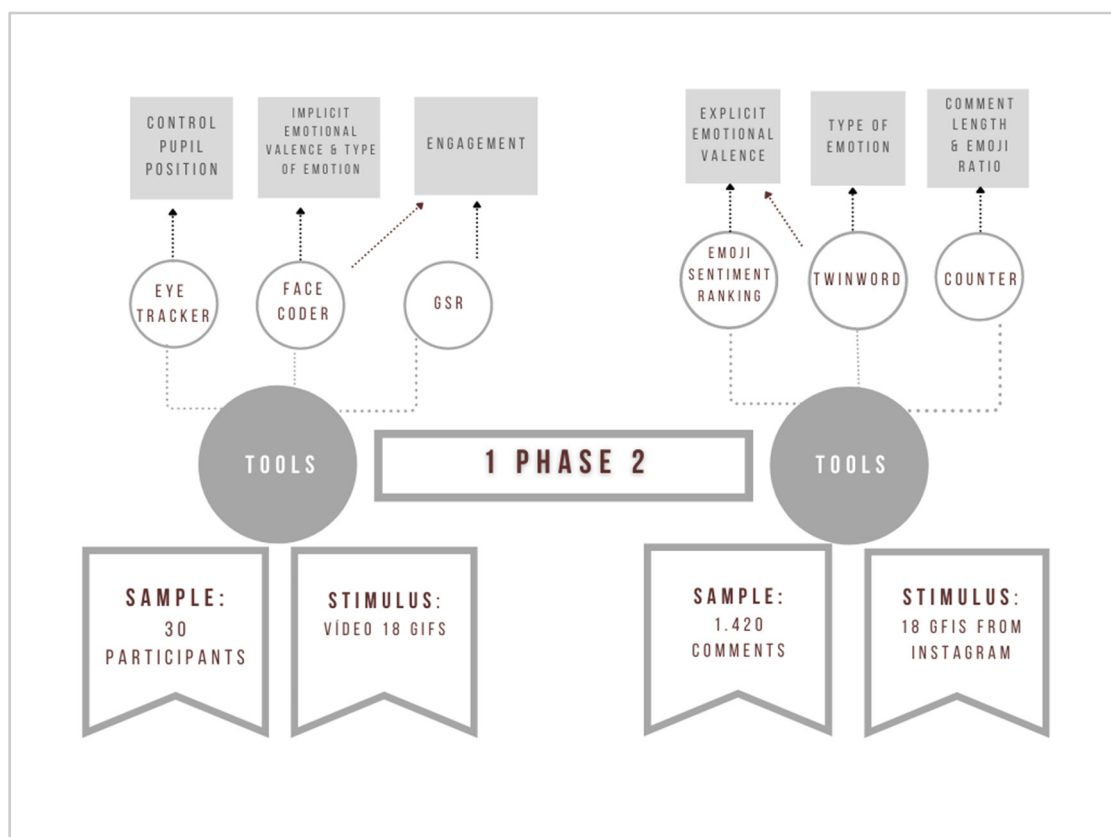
CONTROL PUPIL POSITION

IMPLICIT EMOTIONAL VALENCE & TYPE OF EMOTION

ENGAGEMENT

EYE TRACKER

FACE CODER

GSR

EXPLICIT EMOTIONAL VALENCE

TYPE OF EMOTION

COMMENT LENGTH & EMOJI RATIO

EMOJI SENTIMENT RANKING

TWINWORD

COUNTER

TOOLS

1 PHASE 2

TOOLS

SAMPLE: 30 PARTICIPANTS

STIMULUS: VÍDEO 18 GIFS

SAMPLE: 1.420 COMMENTS

STIMULUS: 18 GFIS FROM INSTAGRAM